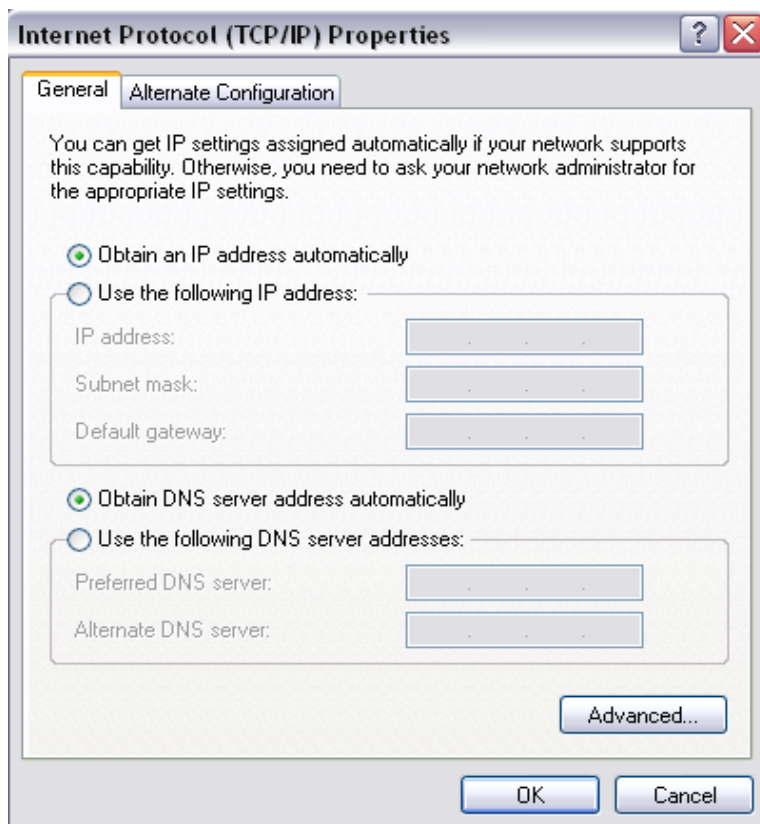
Internet Protocol (TCP/IP) Properties

?

General | Alternate Configuration

You can get IP settings assigned automatically if your network supports this capability. Otherwise, you need to ask your network administrator for the appropriate IP settings.

Obtain an IP address automatically

Use the following IP address:

IP address: . . .

Subnet mask: . . .

Default gateway: . . .

Obtain DNS server address automatically

Use the following DNS server addresses:

Preferred DNS server: . . .

Alternate DNS server: . . .

Advanced...

OK | Cancel